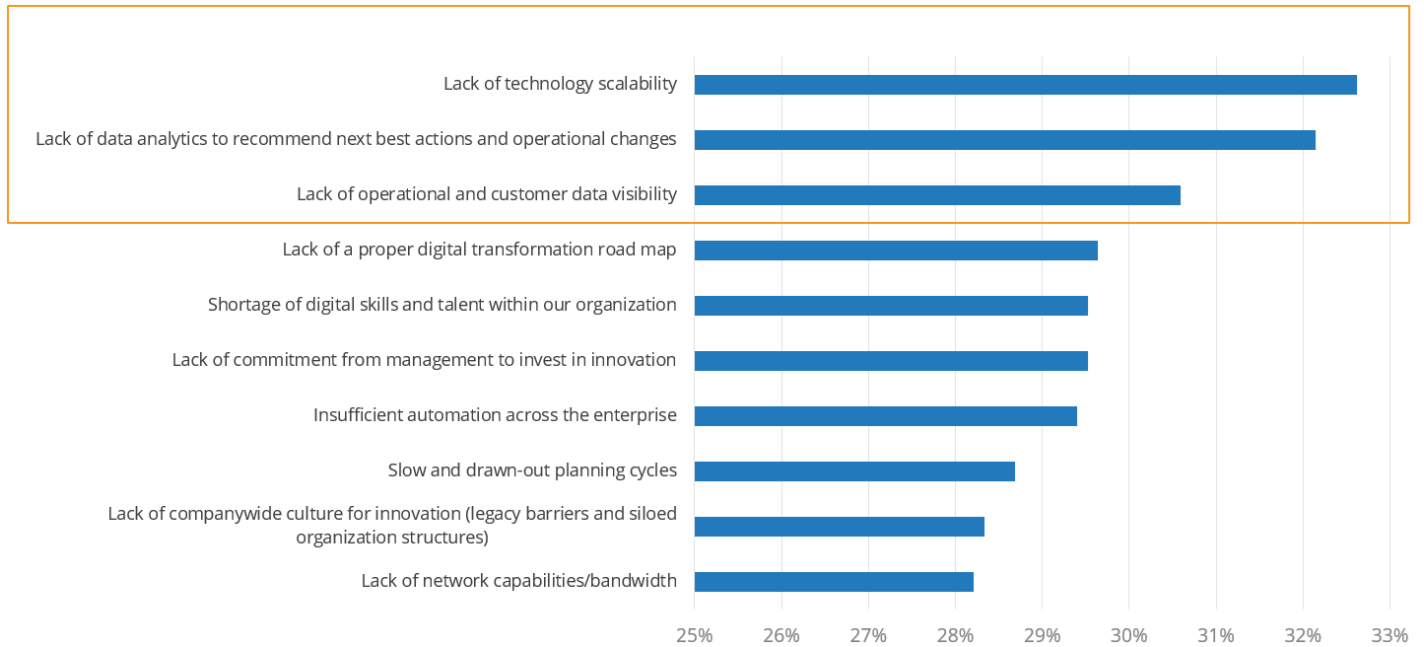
Lack of technology scalability
Lack of data analytics to recommend next best actions and operational changes
Lack of operational and customer data visibility
Lack of a proper digital transformation road map
Shortage of digital skills and talent within our organization
Lack of commitment from management to invest in innovation
Insufficient automation across the enterprise
Slow and drawn-out planning cycles
Lack of companywide culture for innovation (legacy barriers and siloed organization structures)
Lack of network capabilities/bandwidth

25% 26% 27% 28% 29% 30% 31% 32% 33%